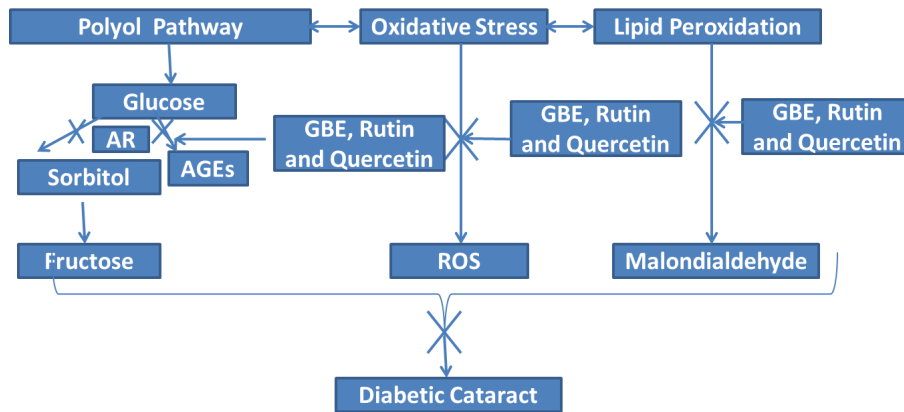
Polyol Pathway

Oxidative Stress

Lipid Peroxidation

Glucose

AR

AGEs

Sorbitol

GBE, Rutin and Quercetin

GBE, Rutin and Quercetin

GBE, Rutin and Quercetin

Fructose

ROS

Malondialdehyde

Diabetic Cataract